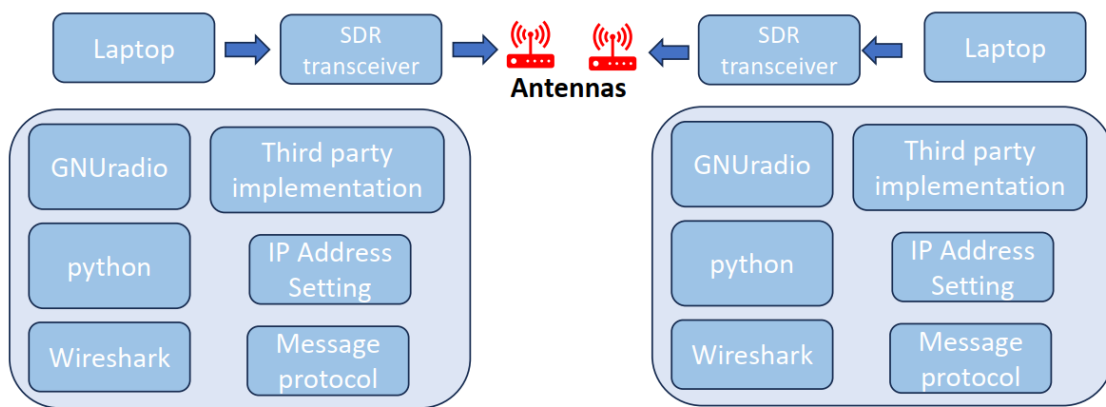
Laptop

SDR transceiver

Antennas

SDR transceiver

Laptop

GNUradio

Third party implementation

python

IP Address Setting

Wireshark

Message protocol

GNUradio

Third party implementation

python

IP Address Setting

Wireshark

Message protocol